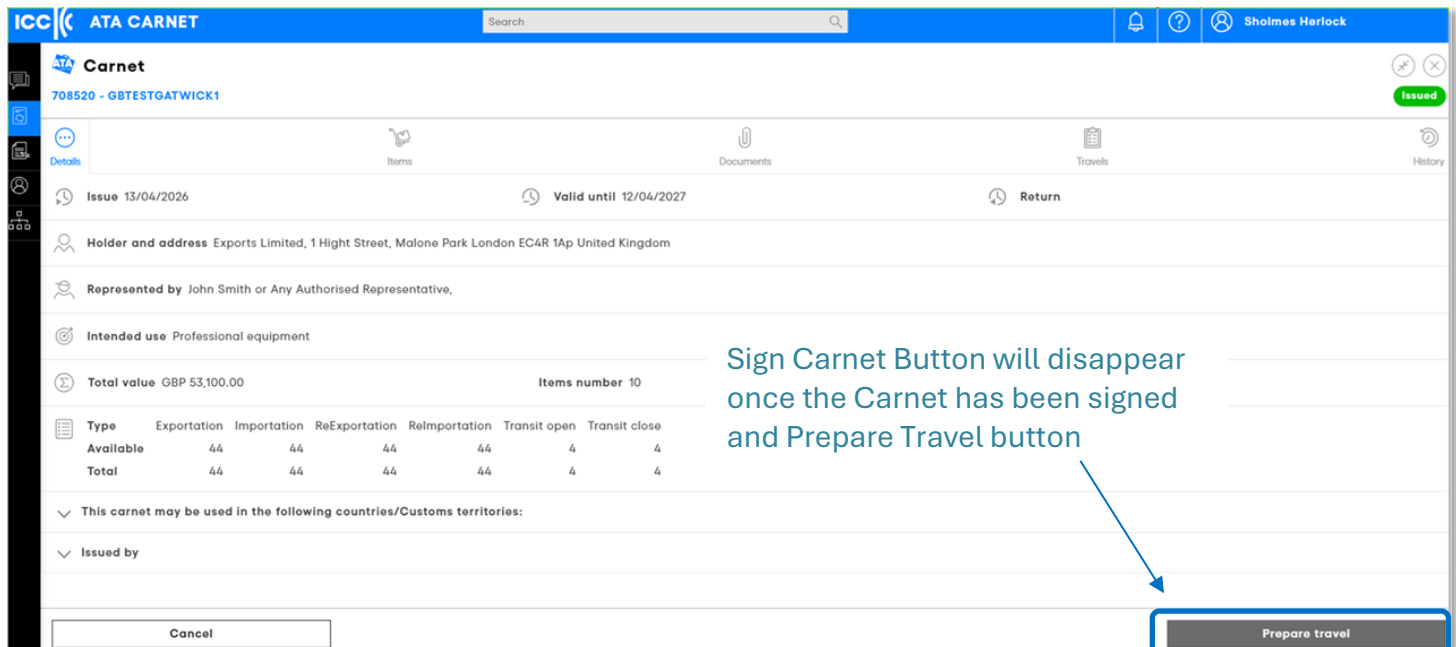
ICC ATA CARNET

Search

Sholmes Herlock

ATA Carnet

708520 - GBTESTGATWICK1

Issued

Details

Items

Documents

Travels

History

Issue 13/04/2026

Valid until 12/04/2027

Return

Holder and address Exports Limited, 1 Hight Street, Malone Park London EC4R 1Ap United Kingdom

Represented by John Smith or Any Authorised Representative,

Intended use Professional equipment

Total value GBP 53,100.00

Items number 10

| Type | Exportation | Importation | ReExportation | ReImportation | Transit open | Transit close |
|---|---|---|---|---|---|---|
| Available | 44 | 44 | 44 | 44 | 4 | 4 |
| Total | 44 | 44 | 44 | 44 | 4 | 4 |

This carnet may be used in the following countries/Customs territories:

Issued by

Sign Carnet Button will disappear once the Carnet has been signed and Prepare Travel button

Cancel

Prepare travel